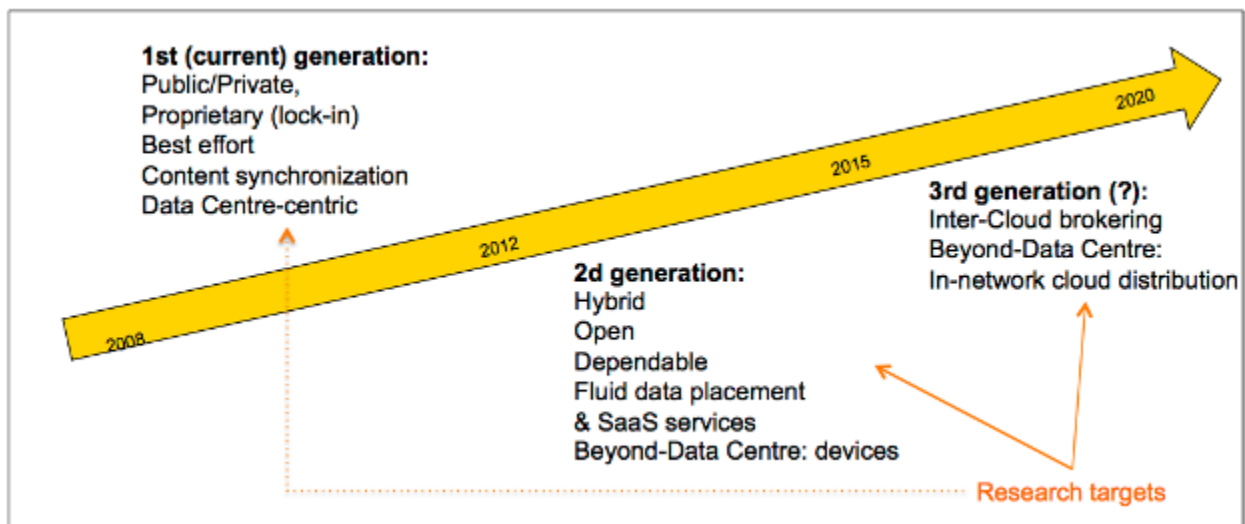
**1st (current) generation:**
Public/Private,
Proprietary (lock-in)
Best effort
Content synchronization
Data Centre-centric

2008

2012

2015

2020

**2d generation:**
Hybrid
Open
Dependable
Fluid data placement
& SaaS services
Beyond-Data Centre: devices

**3rd generation (?):**
Inter-Cloud brokering
Beyond-Data Centre:
In-network cloud distribution

Research targets